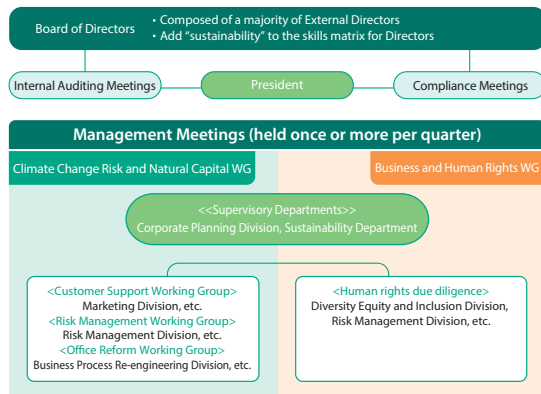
Board of Directors
• Composed of a majority of External Directors
• Add "sustainability" to the skills matrix for Directors

Internal Auditing Meetings

President

Compliance Meetings

Management Meetings (held once or more per quarter)

Climate Change Risk and Natural Capital WG

Business and Human Rights WG

<<Supervisory Departments>>
Corporate Planning Division, Sustainability Department

<Customer Support Working Group>
Marketing Division, etc.
<Risk Management Working Group>
Risk Management Division, etc.
<Office Reform Working Group>
Business Process Re-engineering Division, etc.

<Human rights due diligence>
Diversity Equity and Inclusion Division,
Risk Management Division, etc.